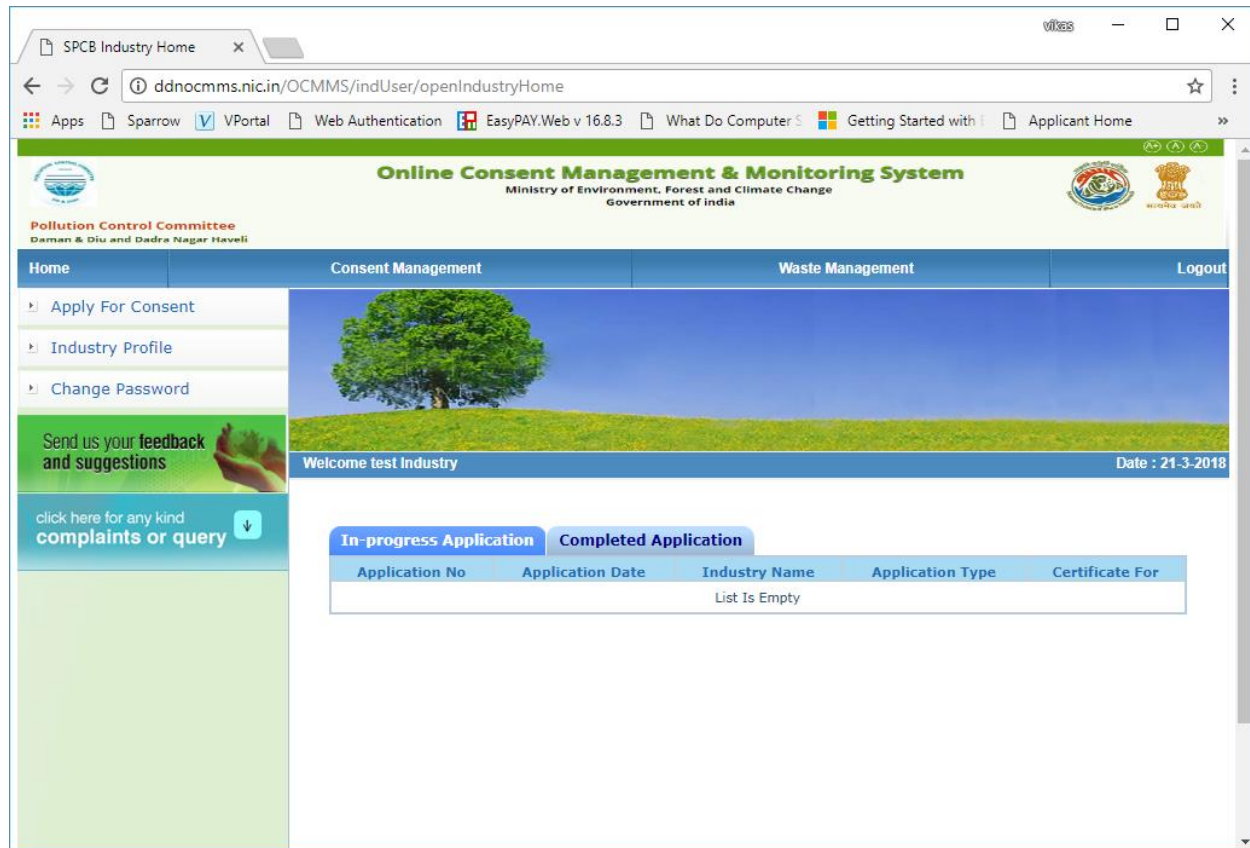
SPCB Industry Home ×

vikas

ddnocmms.nic.in/OCMMS/indUser/openIndustryHome

Apps Sparrow VPortal Web Authentication EasyPAY.Web v 16.8.3 What Do Computer S Getting Started with Applicant Home »

A+ A A-

Pollution Control Committee
Daman & Diu and Dadra Nagar Haveli

Online Consent Management & Monitoring System
Ministry of Environment, Forest and Climate Change
Government of india

सत्यमेव जयते

Home | Consent Management | Waste Management | Logout

Apply For Consent
Industry Profile
Change Password

Send us your feedback and suggestions

click here for any kind complaints or query

Welcome test Industry

Date : 21-3-2018

In-progress Application | Completed Application

| Application No | Application Date | Industry Name | Application Type | Certificate For |
|---|---|---|---|---|
| List Is Empty | | | | |